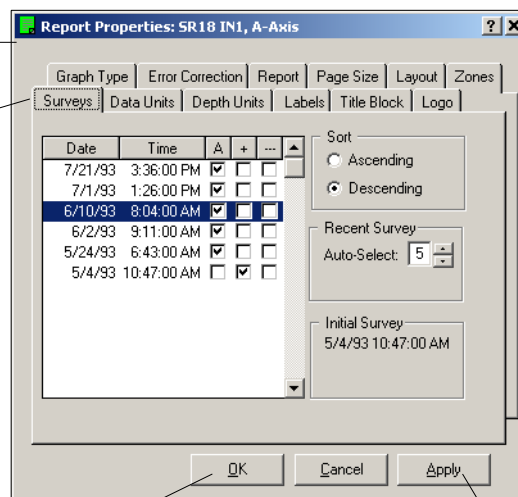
Report Properties: SR18 IN1, A-Axis

? X

Graph Type | Error Correction | Report | Page Size | Layout | Zones

Surveys | Data Units | Depth Units | Labels | Title Block | Logo

| Date | Time | A | + | --- |
|---|---|---|---|---|
| 7/21/93 | 3:36:00 PM | ☑ | ☐ | ☐ |
| 7/1/93 | 1:26:00 PM | ☑ | ☐ | ☐ |
| 6/10/93 | 8:04:00 AM | ☑ | ☐ | ☐ |
| 6/2/93 | 9:11:00 AM | ☑ | ☐ | ☐ |
| 5/24/93 | 6:43:00 AM | ☑ | ☐ | ☐ |
| 5/4/93 | 10:47:00 AM | ☐ | ☑ | ☐ |

Sort
Ascending
Descending

Recent Survey
Auto-Select: 5

Initial Survey
5/4/93 10:47:00 AM

OK | Cancel | Apply